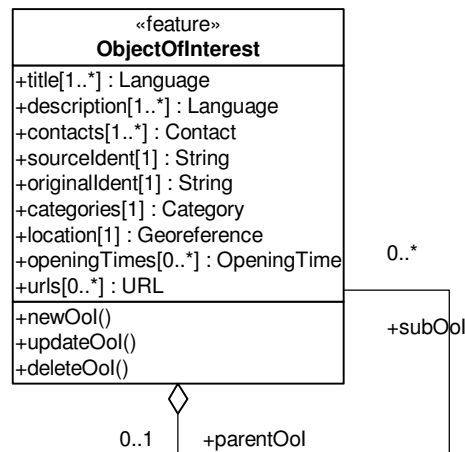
«feature»
ObjectOfInterest

+title[1..*] : Language
+description[1..*] : Language
+contacts[1..*] : Contact
+sourceIdent[1] : String
+originalIdent[1] : String
+categories[1] : Category
+location[1] : Georeference
+openingTimes[0..*] : OpeningTime
+urls[0..*] : URL

+newOoI()
+updateOoI()
+deleteOoI()

0..*
+subOoI
0..1
+parentOoI